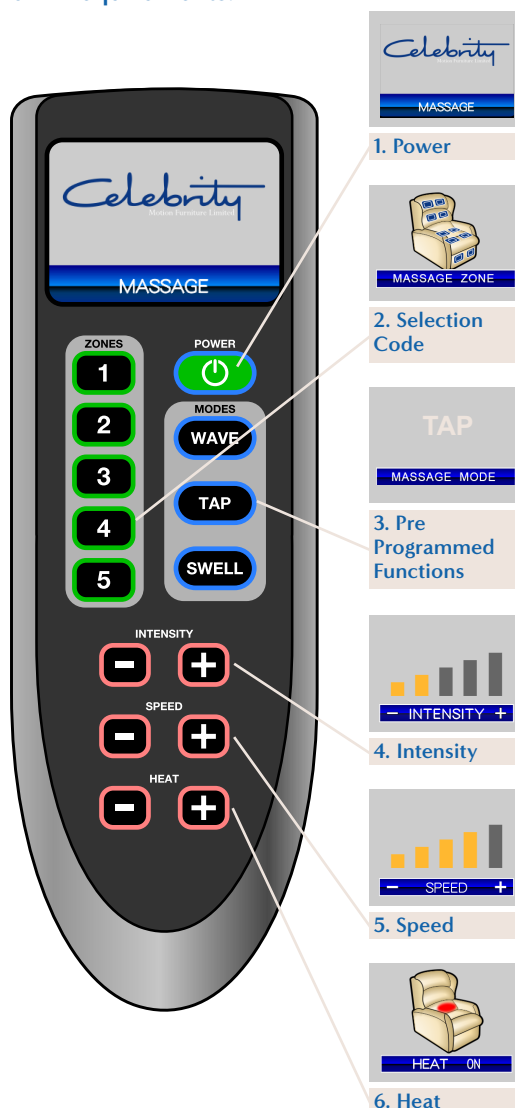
Celebrity
Motion Furniture Limited
MASSAGE

ZONES
1
2
3
4
5

POWER

MODES
WAVE
TAP
SWELL

INTENSITY
SPEED
HEAT

Celebrity
Motion Furniture Limited
MASSAGE

1. Power

MASSAGE ZONE

2. Selection Code

TAP
MASSAGE MODE

3. Pre Programmed Functions

− INTENSITY +

4. Intensity

− SPEED +

5. Speed

HEAT ON

6. Heat